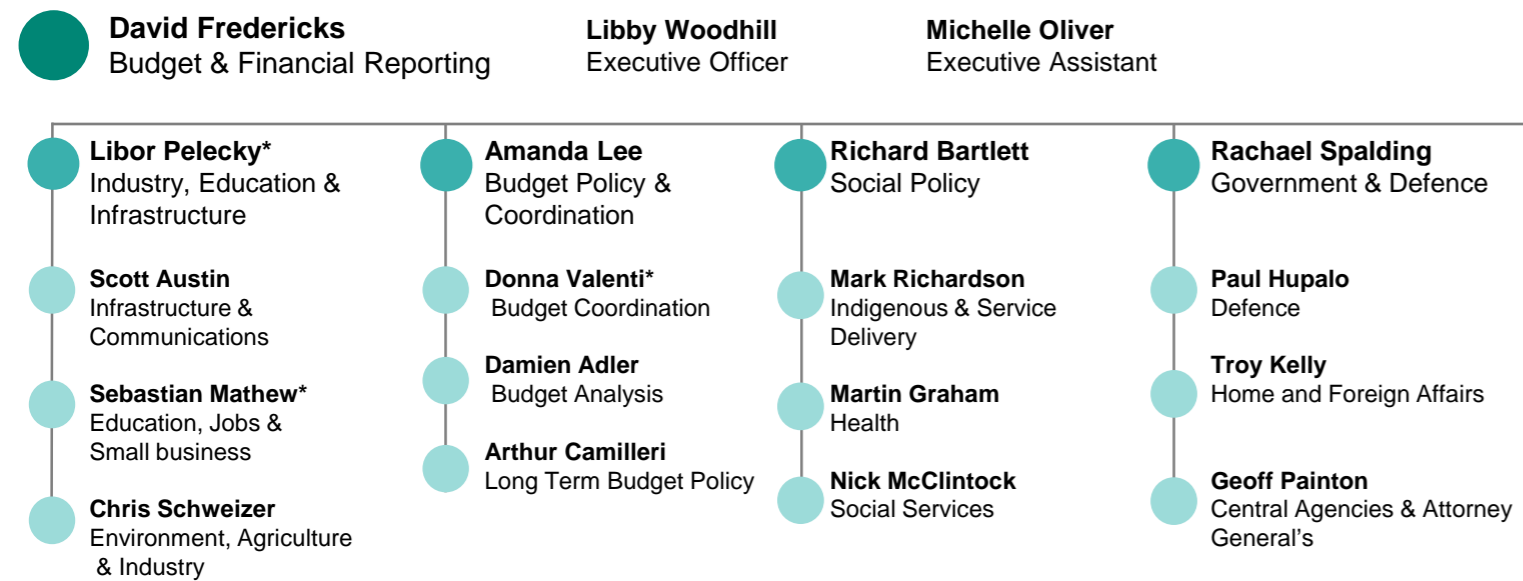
**David Fredericks**
Budget & Financial Reporting

**Libby Woodhill**
Executive Officer

**Michelle Oliver**
Executive Assistant

**Libor Pelecky***
Industry, Education & Infrastructure

**Scott Austin**
Infrastructure & Communications

**Sebastian Mathew***
Education, Jobs & Small business

**Chris Schweizer**
Environment, Agriculture & Industry

**Amanda Lee**
Budget Policy & Coordination

**Donna Valenti***
Budget Coordination

**Damien Adler**
Budget Analysis

**Arthur Camilleri**
Long Term Budget Policy

**Richard Bartlett**
Social Policy

**Mark Richardson**
Indigenous & Service Delivery

**Martin Graham**
Health

**Nick McClintock**
Social Services

**Rachael Spalding**
Government & Defence

**Paul Hupalo**
Defence

**Troy Kelly**
Home and Foreign Affairs

**Geoff Painton**
Central Agencies & Attorney General's